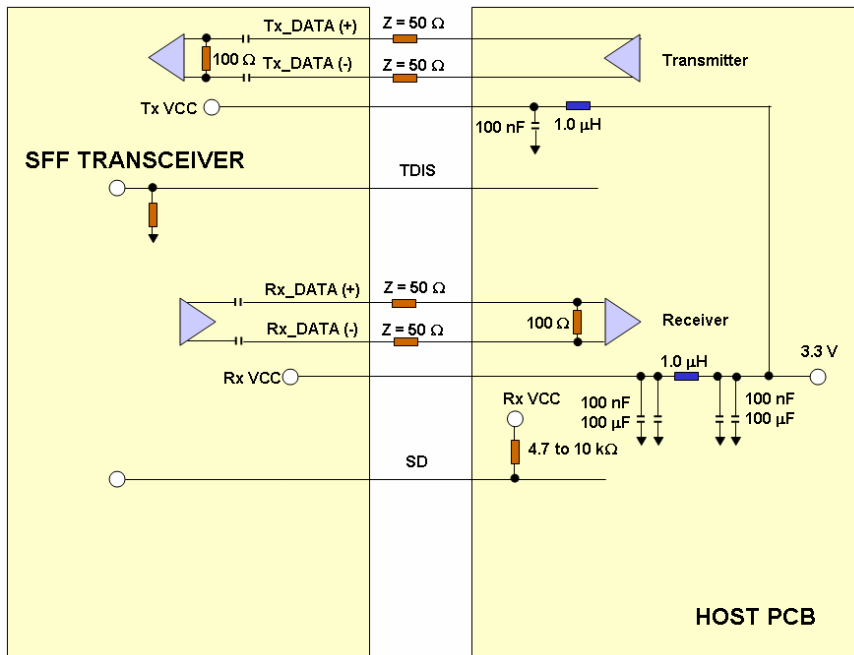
Tx_DATA (+)

Z = 50 Ω

100 Ω

Tx_DATA (-)

Z = 50 Ω

Transmitter

Tx VCC

100 nF

1.0 µH

SFF TRANSCEIVER

TDIS

Rx_DATA (+)

Z = 50 Ω

Rx_DATA (-)

Z = 50 Ω

100 Ω

Receiver

Rx VCC

1.0 µH

3.3 V

100 nF

100 µF

100 nF

100 µF

Rx VCC

4.7 to 10 kΩ

SD

HOST PCB